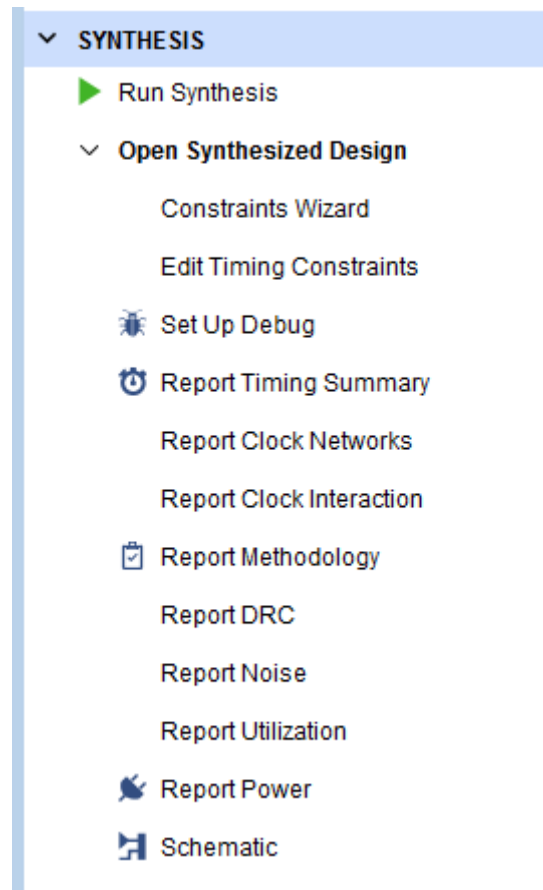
SYNTHESIS

Run Synthesis

Open Synthesized Design

Constraints Wizard

Edit Timing Constraints

Set Up Debug

Report Timing Summary

Report Clock Networks

Report Clock Interaction

Report Methodology

Report DRC

Report Noise

Report Utilization

Report Power

Schematic